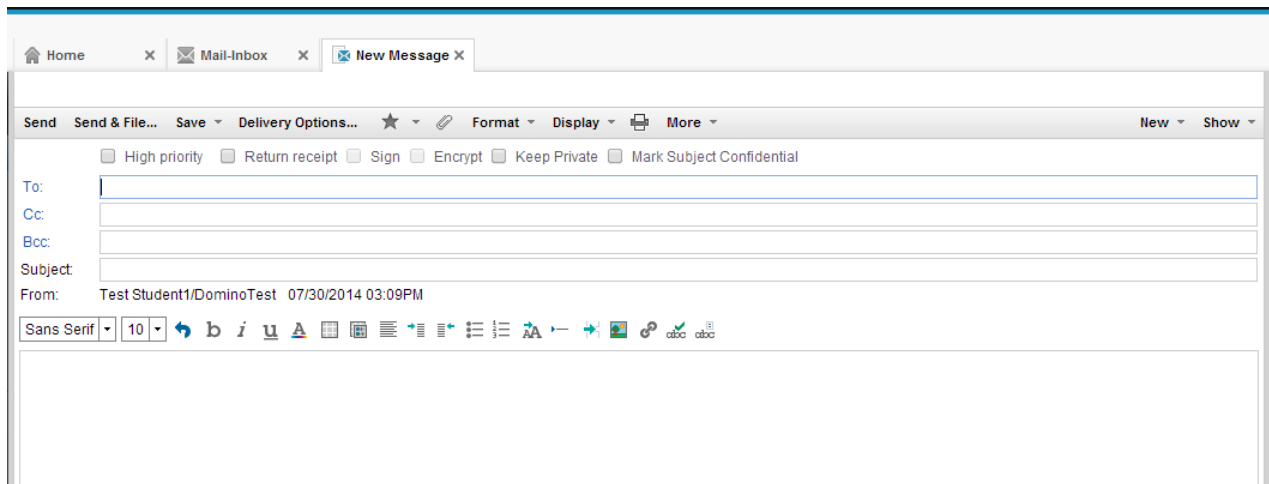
Home ✕ Mail-Inbox ✕ New Message ✕

Send Send & File... Save Delivery Options... Format Display More New Show

High priority Return receipt Sign Encrypt Keep Private Mark Subject Confidential

To:
Cc:
Bcc:
Subject:
From: Test Student1/DominoTest 07/30/2014 03:09PM

Sans Serif 10 b i u A